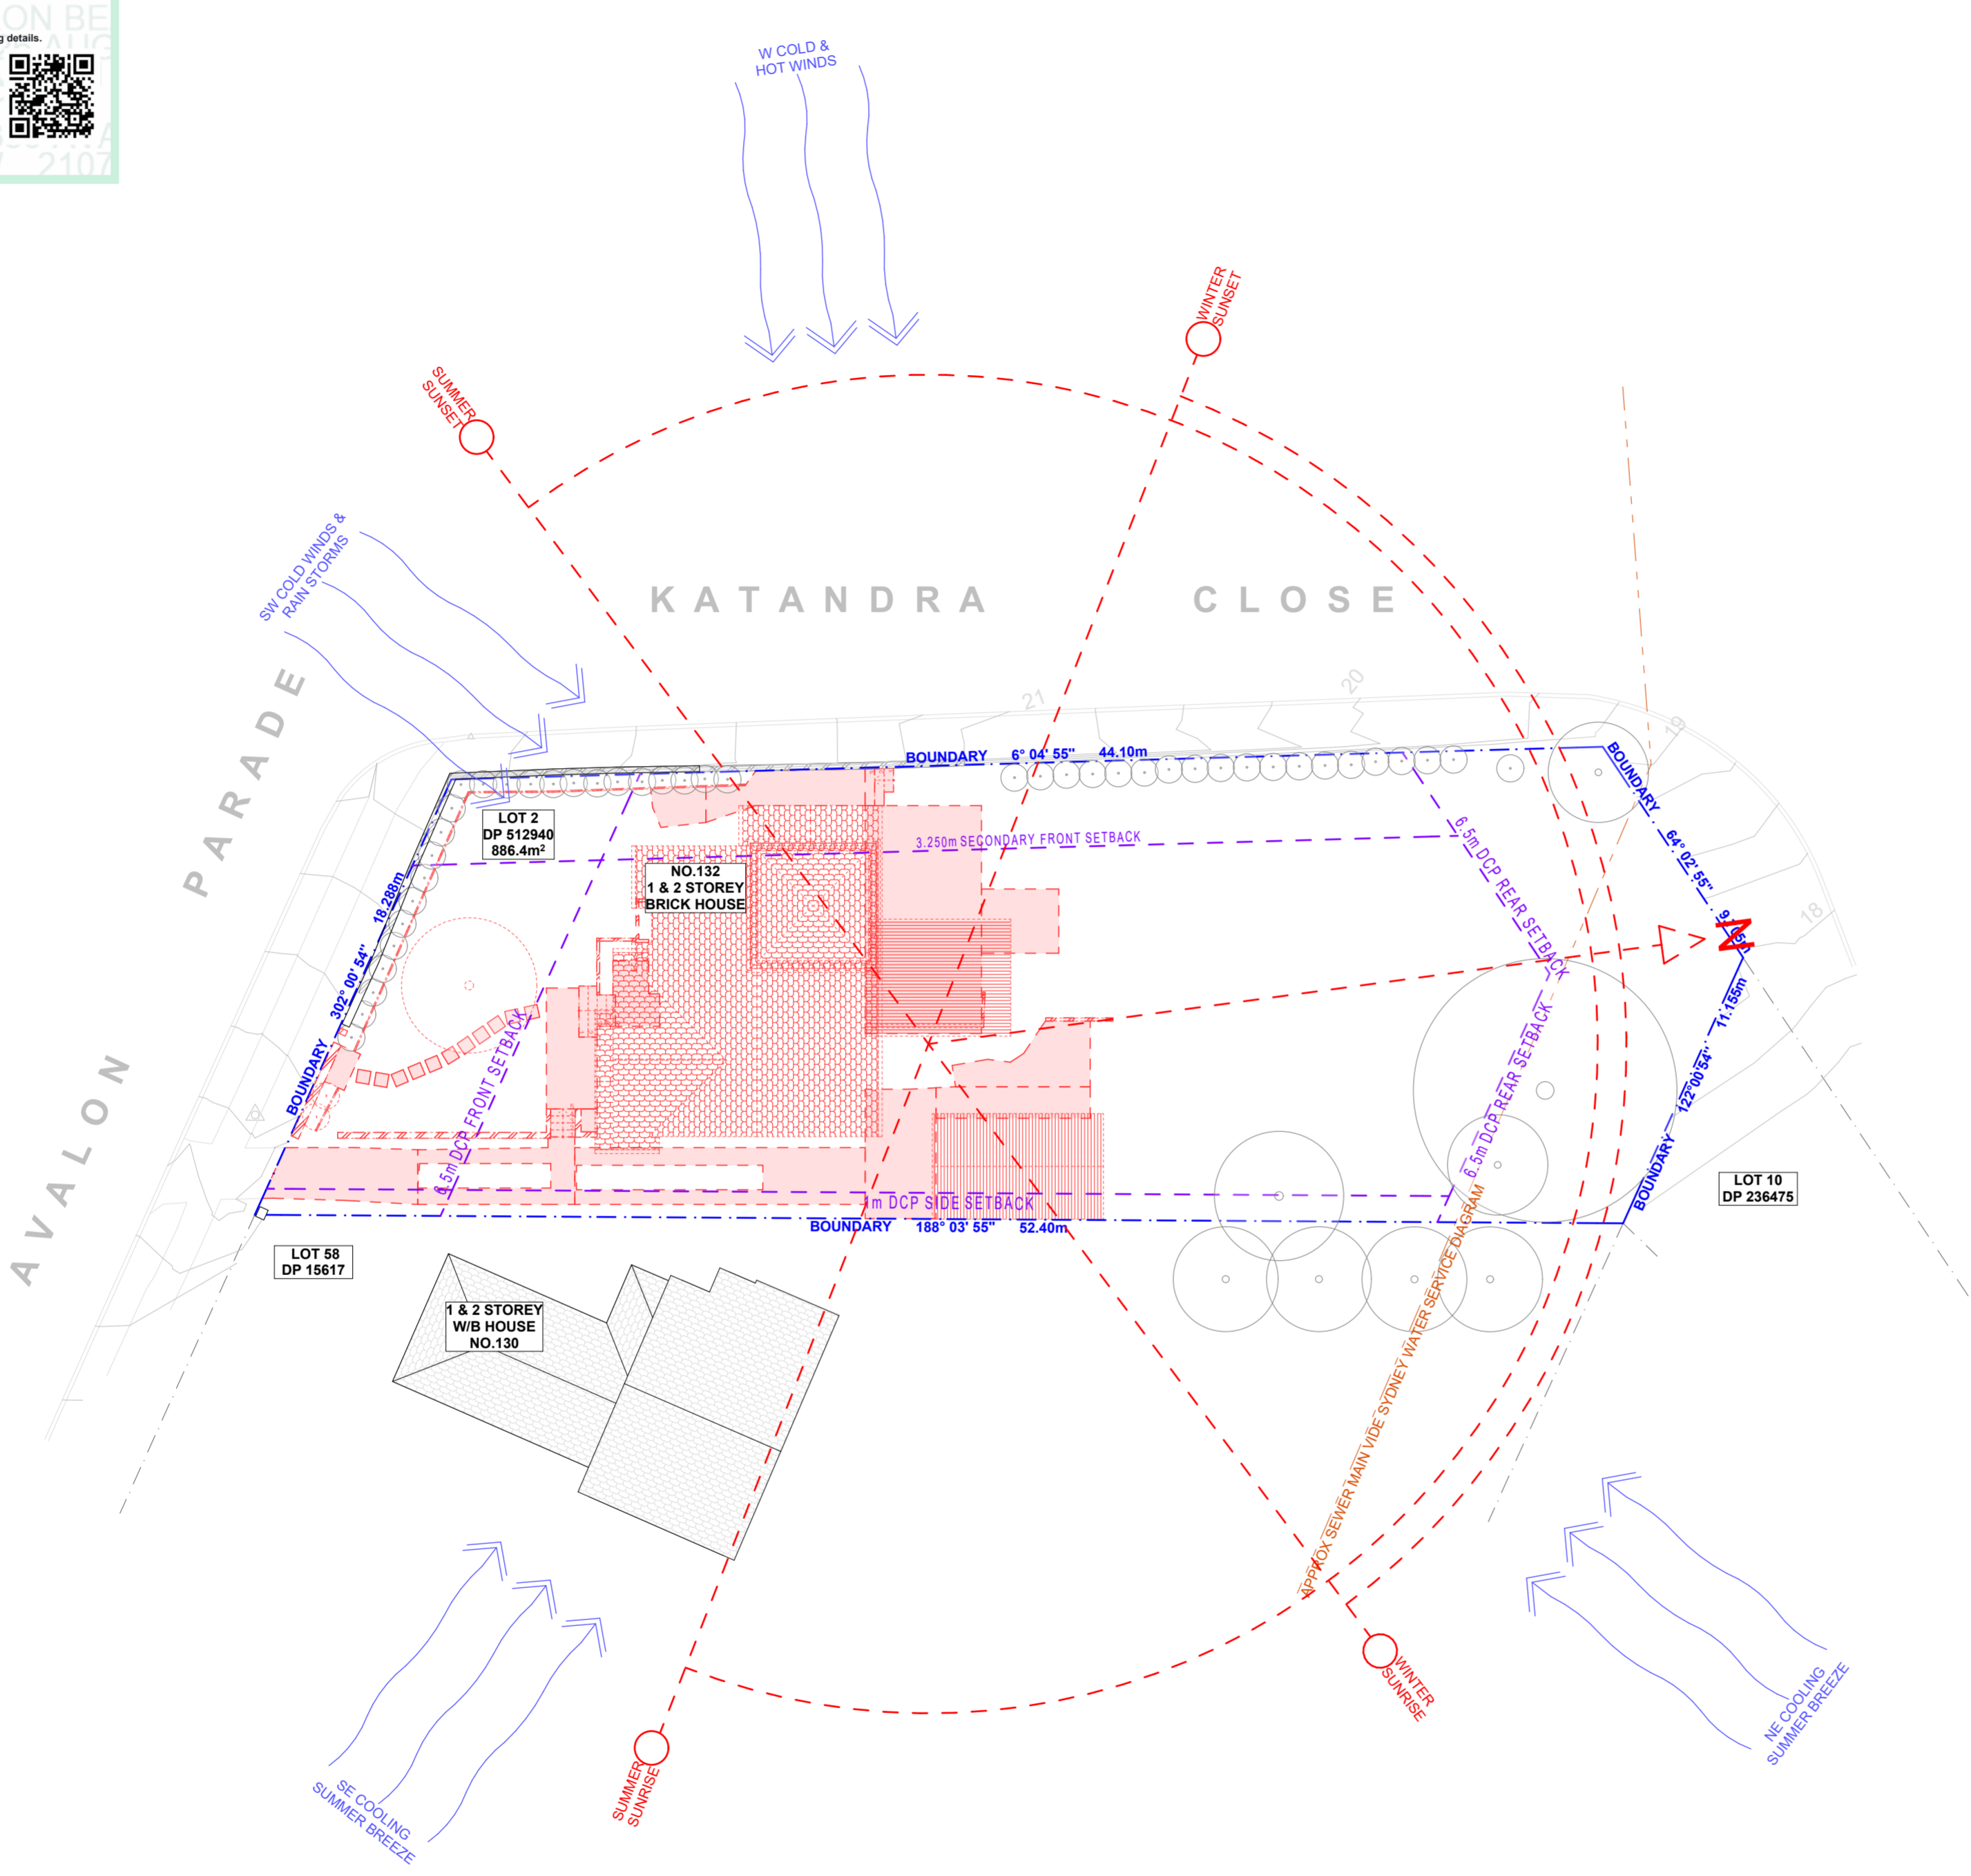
ON BE
g details.
2107

W COLD &
HOT WINDS

WINTER
SUNSET

SUMMER
SUNSET

SW COLD WINDS &
RAIN STORMS

KATANDRA CLOSE

AVALON PARADE

BOUNDARY 6° 04' 55" 44.10m

LOT 2
DP 512940
886.4m²

NO.132
1 & 2 STOREY
BRICK HOUSE

3.250m SECONDARY FRONT SETBACK

6.5m DCP REAR SETBACK

BOUNDARY 64° 02' 55" 9.45m

N

11.155m
122°00'54"
BOUNDARY

18.288m
302° 00' 54"
BOUNDARY

6.5m DCP FRONT SETBACK

6.5m DCP REAR SETBACK

1m DCP SIDE SETBACK

BOUNDARY 188° 03' 55" 52.40m

LOT 10
DP 236475

LOT 58
DP 15617

1 & 2 STOREY
W/B HOUSE
NO.130

APPROX SEWER MAIN VIDE SYDNEY WATER SERVICE DIAGRAM

WINTER
SUNRISE

SUMMER
SUNRISE

SE COOLING
SUMMER BREEZE

NE COOLING
SUMMER BREEZE

21
20
19
18